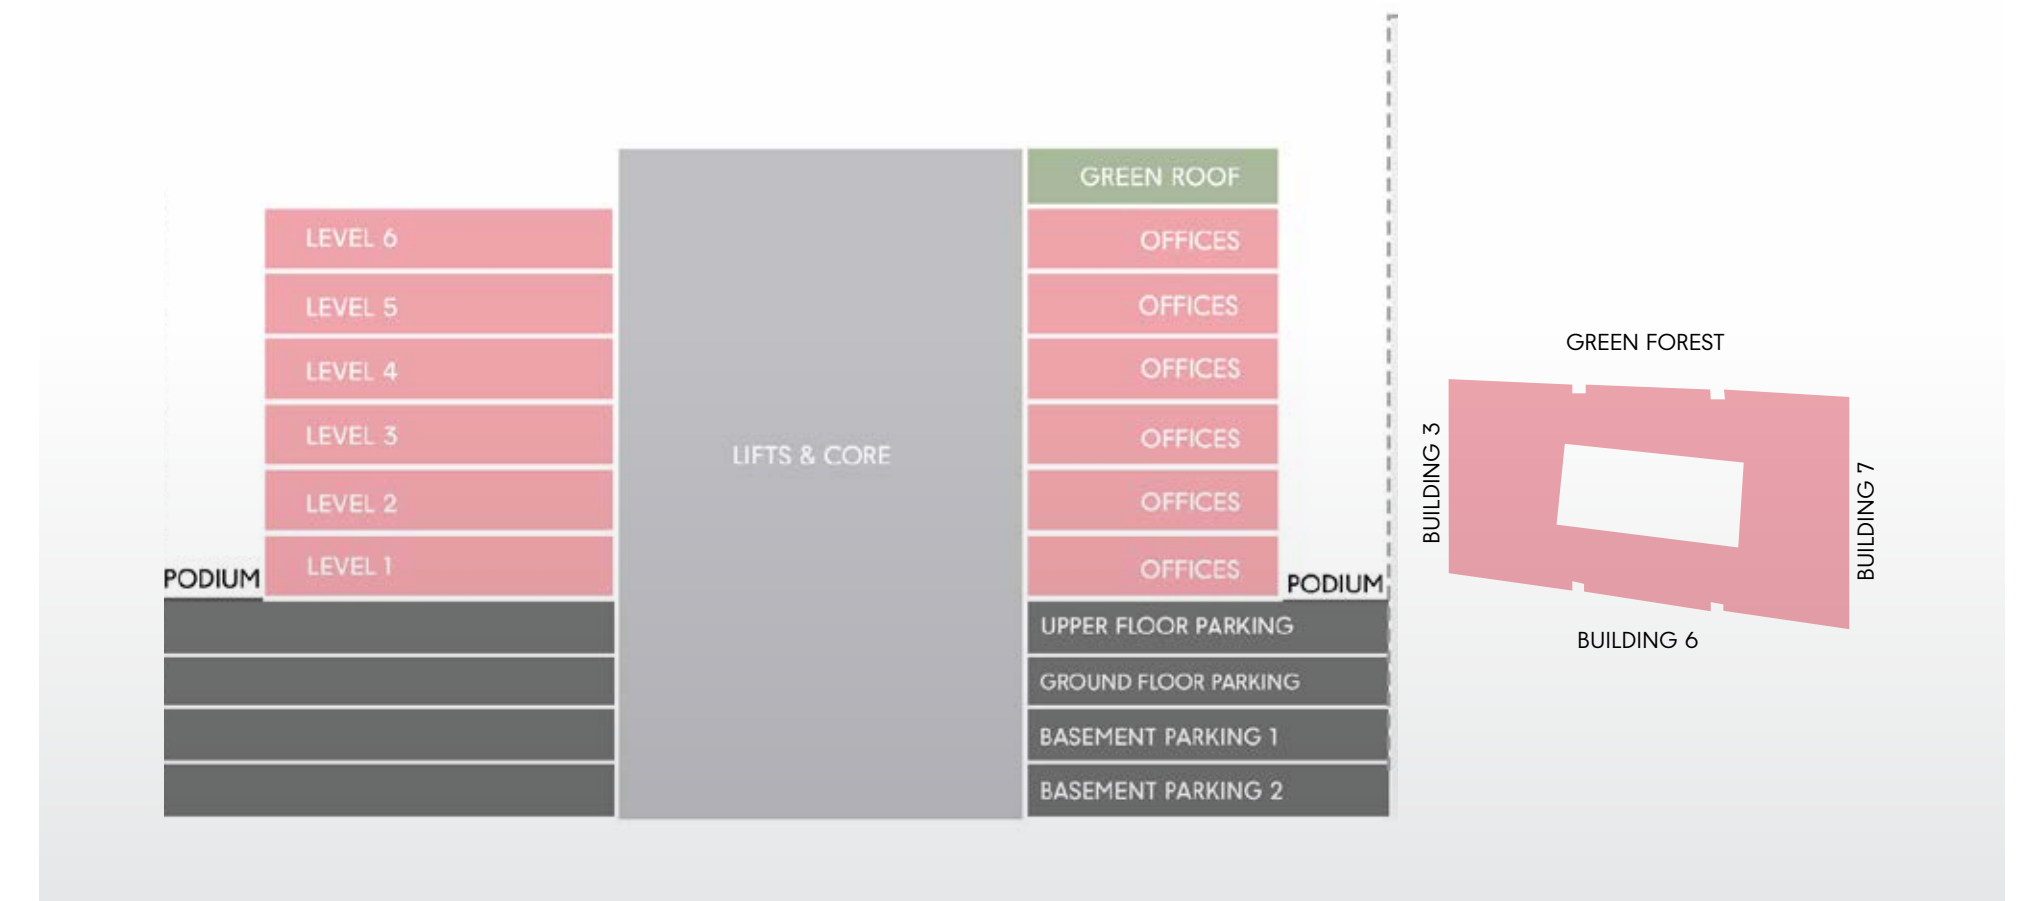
LEVEL 6
LEVEL 5
LEVEL 4
LEVEL 3
LEVEL 2
PODIUM
LEVEL 1

LIFTS & CORE

GREEN ROOF
OFFICES
OFFICES
OFFICES
OFFICES
OFFICES
OFFICES
PODIUM
UPPER FLOOR PARKING
GROUND FLOOR PARKING
BASEMENT PARKING 1
BASEMENT PARKING 2

GREEN FOREST
BUILDING 3
BUILDING 7
BUILDING 6